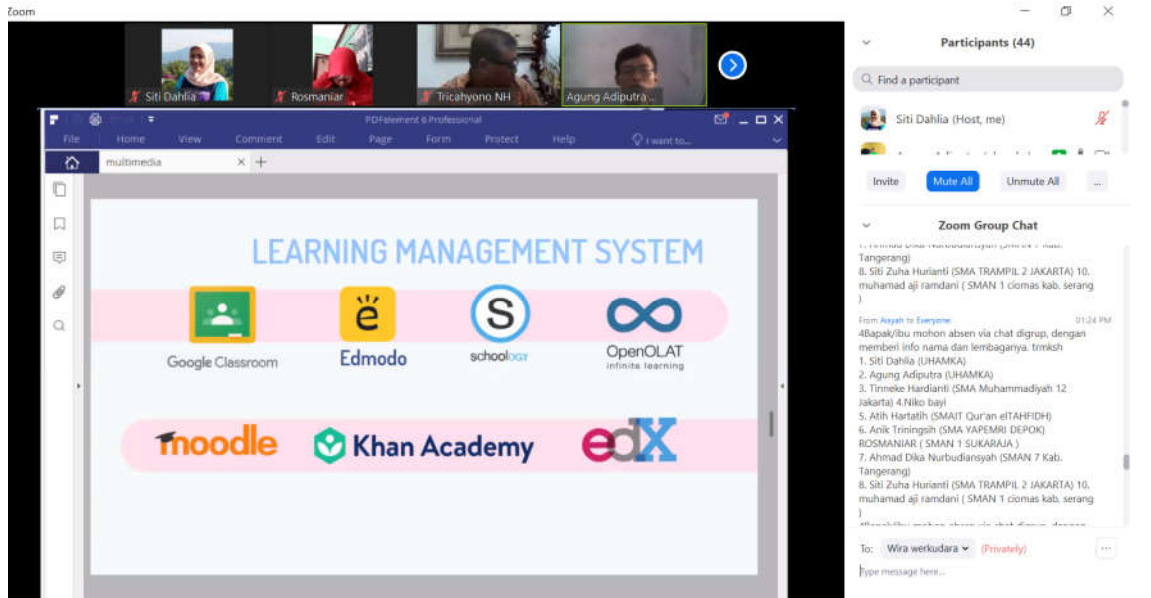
Zoom

Siti Dahlia
Rosmaniar
Tricahyono NH
Agung Adiputra...

PDFelement 6 Professional
File Home View Comment Edit Page Form Protect Help I want to...
multimedia

LEARNING MANAGEMENT SYSTEM

Google Classroom
Edmodo
schoology
OpenOLAT infinite learning
moodle
Khan Academy
edX

Participants (44)
Find a participant
Siti Dahlia (Host, me)
Invite Mute All Unmute All ...

Zoom Group Chat
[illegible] Tangerang)
8. Siti Zuha Hurianti (SMA TRAMPIL 2 JAKARTA) 10. muhamad aji ramdani ( SMAN 1 ciomas kab. serang )
From Aisyah to Everyone 01:24 PM
4Bapak/ibu mohon absen via chat digrup, dengan memberi info nama dan lembaganya. trmksh
1. Siti Dahlia (UHAMKA)
2. Agung Adiputra (UHAMKA)
3. Tinneke Hardianti (SMA Muhammadiyah 12 Jakarta) 4.Niko bayi
5. Atih Hartatih (SMAIT Qur'an elTAHFIDH)
6. Anik Triningsih (SMA YAPEMRI DEPOK) ROSMANIAR ( SMAN 1 SUKARAJA )
7. Ahmad Dika Nurbudiansyah (SMAN 7 Kab. Tangerang)
8. Siti Zuha Hurianti (SMA TRAMPIL 2 JAKARTA) 10. muhamad aji ramdani ( SMAN 1 ciomas kab. serang )
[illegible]
To: Wira werkudara (Privately)
Type message here...